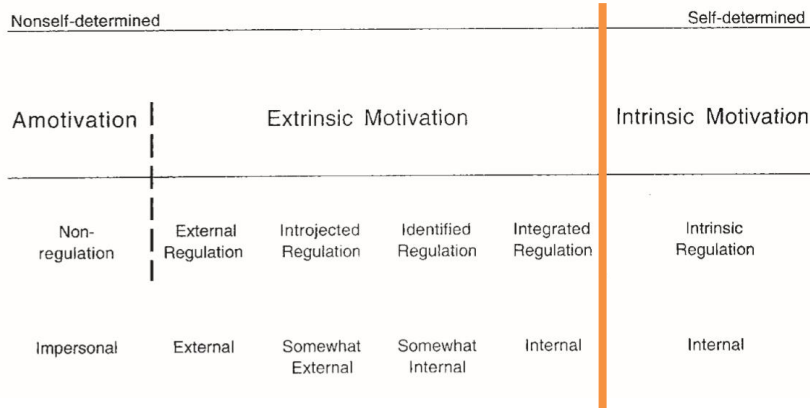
Nonself-determined

Self-determined

| Amotivation | Extrinsic Motivation | | | | Intrinsic Motivation |
|---|---|---|---|---|---|
| Non-regulation | External Regulation | Introjected Regulation | Identified Regulation | Integrated Regulation | Intrinsic Regulation |
| Impersonal | External | Somewhat External | Somewhat Internal | Internal | Internal |